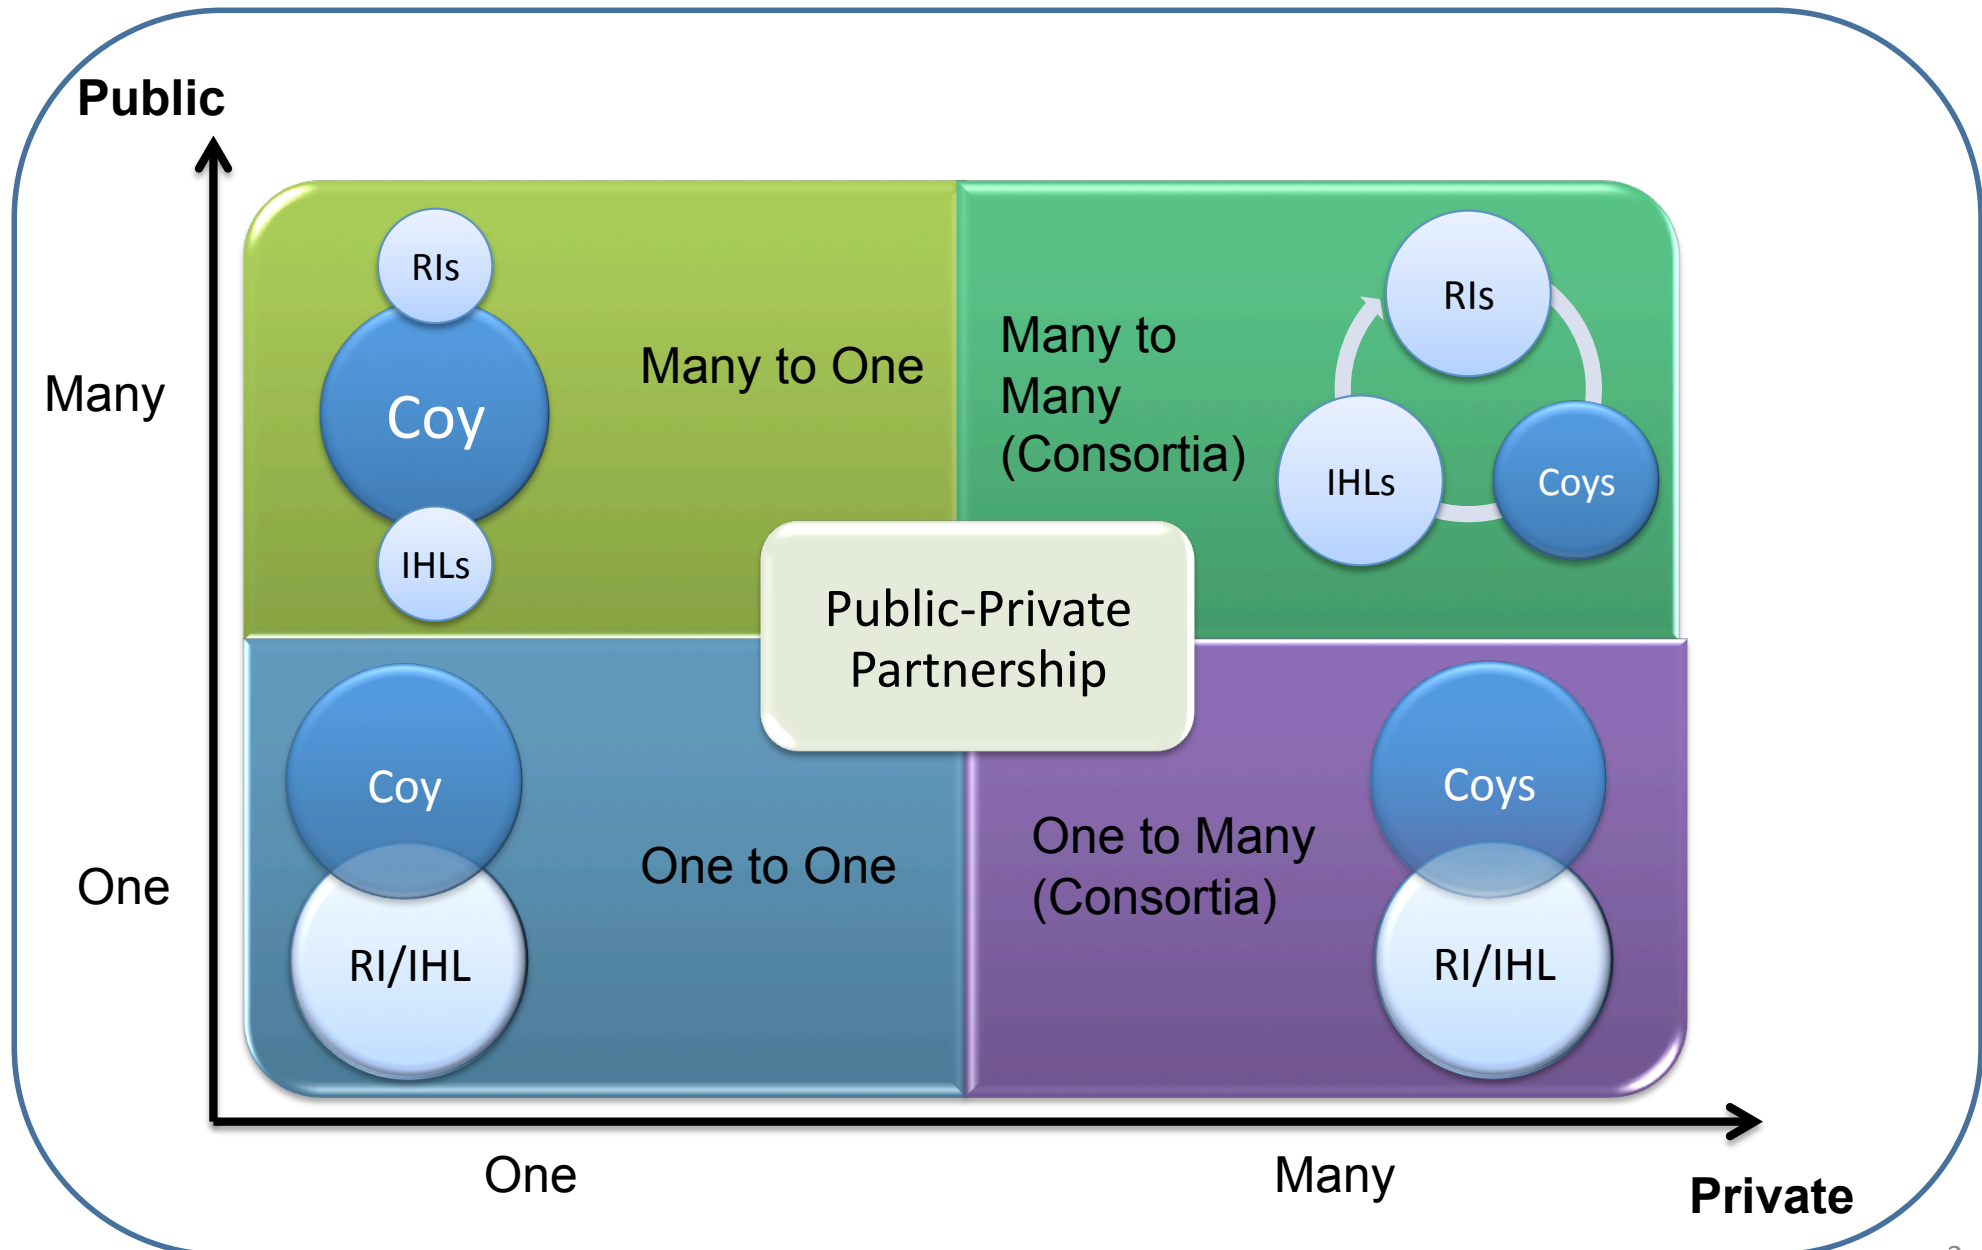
Public

Many

One

RIs

Coy

IHLs

Many to One

Many to Many (Consortia)

RIs

IHLs

Coys

Public-Private Partnership

Coy

RI/IHL

One to One

One to Many (Consortia)

Coys

RI/IHL

One

Many

Private